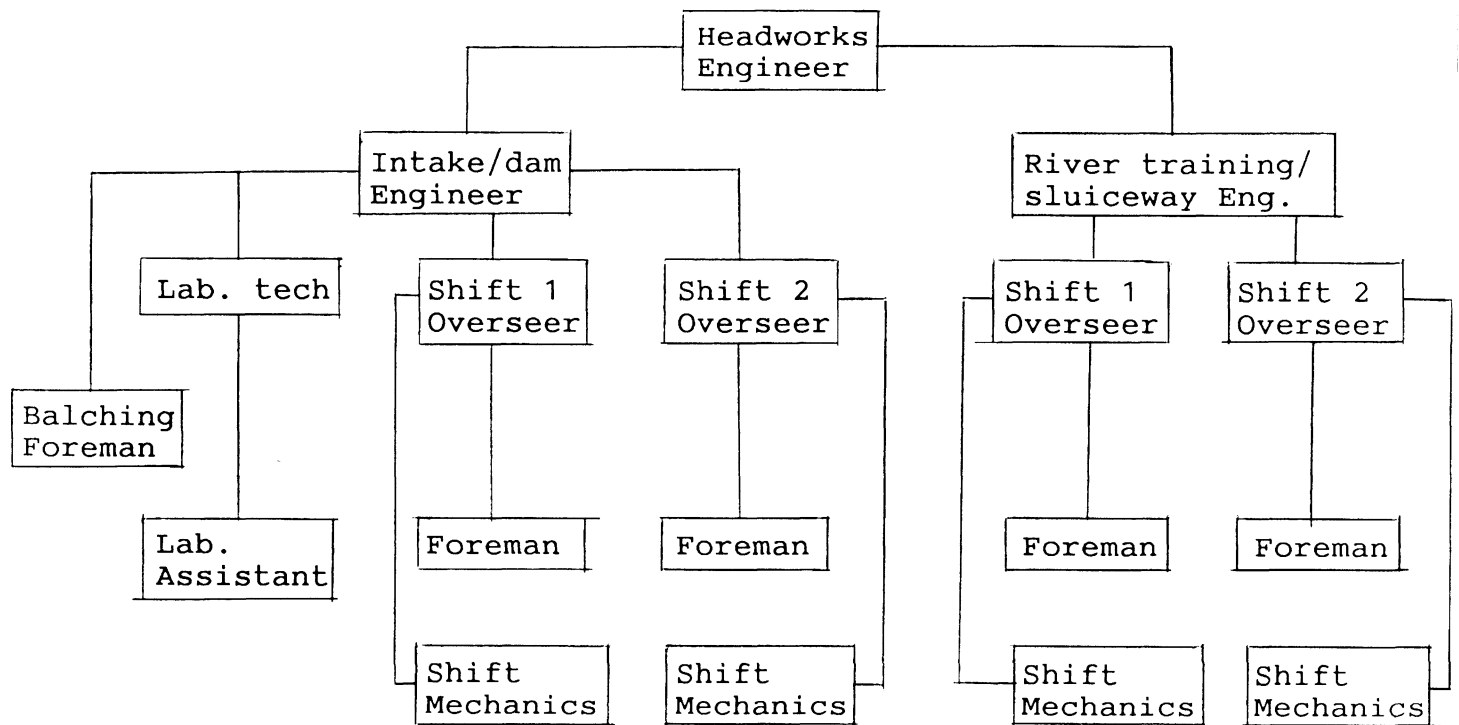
Headworks Engineer

Intake/dam Engineer

River training/ sluiceway Eng.

Lab. tech

Shift 1 Overseer

Shift 2 Overseer

Shift 1 Overseer

Shift 2 Overseer

Balching Foreman

Lab. Assistant

Foreman

Foreman

Foreman

Foreman

Shift Mechanics

Shift Mechanics

Shift Mechanics

Shift Mechanics